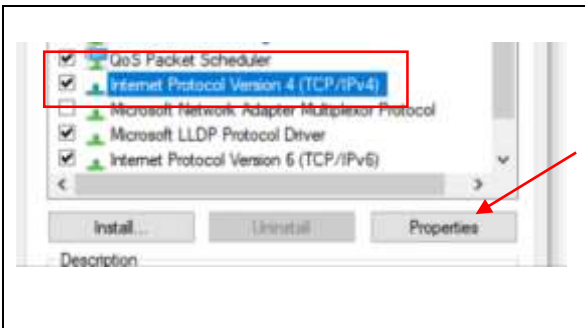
QoS Packet Scheduler
Internet Protocol Version 4 (TCP/IPv4)
Microsoft Network Adapter Multiplexor Protocol
Microsoft LLDP Protocol Driver
Internet Protocol Version 6 (TCP/IPv6)

Install...
Uninstall
Properties

Description